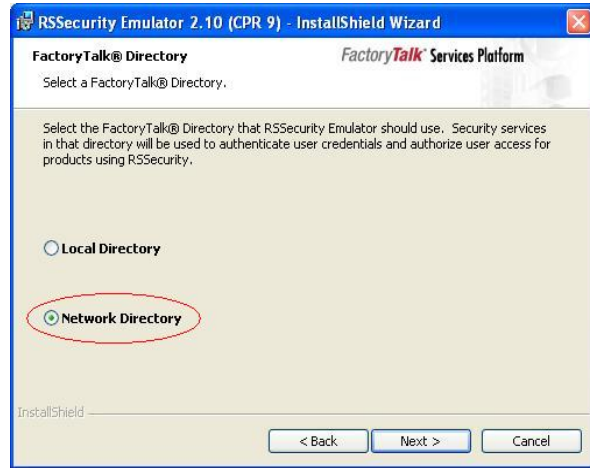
RSSecurity Emulator 2.10 (CPR 9) - InstallShield Wizard

FactoryTalk® Directory

Select a FactoryTalk® Directory.

FactoryTalk® Services Platform

Select the FactoryTalk® Directory that RSSecurity Emulator should use. Security services in that directory will be used to authenticate user credentials and authorize user access for products using RSSecurity.

Local Directory

Network Directory

InstallShield

< Back

Next >

Cancel